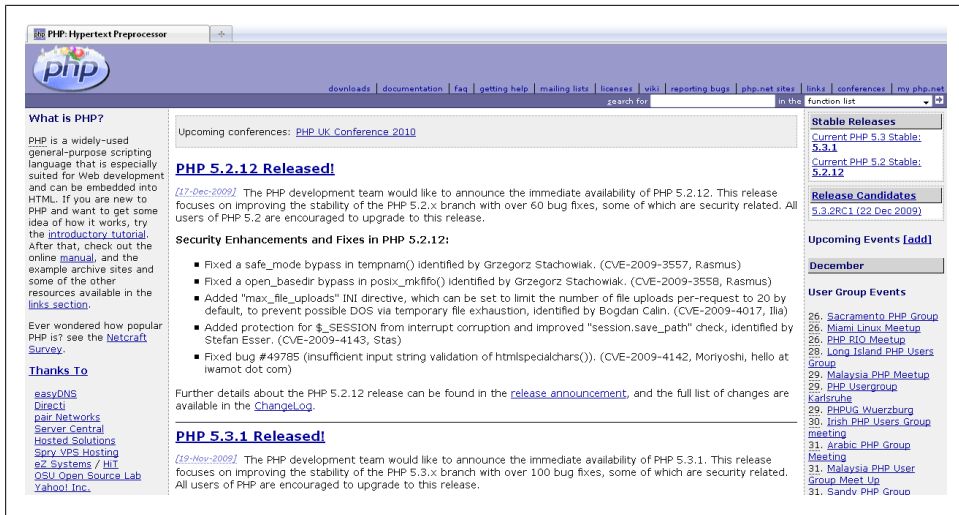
PHP: Hypertext Preprocessor

php

downloads | documentation | faq | getting help | mailing lists | licenses | wiki | reporting bugs | php.net sites | links | conferences | my php.net

search for in the function list

What is PHP?

PHP is a widely-used general-purpose scripting language that is especially suited for Web development and can be embedded into HTML. If you are new to PHP and want to get some idea of how it works, try the introductory tutorial. After that, check out the online manual, and the example archive sites and some of the other resources available in the links section.

Ever wondered how popular PHP is? see the Netcraft Survey.

Thanks To

easyDNS
Directi
pair Networks
Server Central
Hosted Solutions
Spry VPS Hosting
eZ Systems / HiT
OSU Open Source Lab
Yahoo! Inc.

Upcoming conferences: PHP UK Conference 2010

PHP 5.2.12 Released!

[17-Dec-2009] The PHP development team would like to announce the immediate availability of PHP 5.2.12. This release focuses on improving the stability of the PHP 5.2.x branch with over 60 bug fixes, some of which are security related. All users of PHP 5.2 are encouraged to upgrade to this release.

Security Enhancements and Fixes in PHP 5.2.12:

- Fixed a safe_mode bypass in tempnam() identified by Grzegorz Stachowiak. (CVE-2009-3557, Rasmus)
- Fixed a open_basedir bypass in posix_mkfifo() identified by Grzegorz Stachowiak. (CVE-2009-3558, Rasmus)
- Added "max_file_uploads" INI directive, which can be set to limit the number of file uploads per-request to 20 by default, to prevent possible DOS via temporary file exhaustion, identified by Bogdan Calin. (CVE-2009-4017, Ilia)
- Added protection for $_SESSION from interrupt corruption and improved "session.save_path" check, identified by Stefan Esser. (CVE-2009-4143, Stas)
- Fixed bug #49785 (insufficient input string validation of htmlspecialchars()). (CVE-2009-4142, Moriyoshi, hello at iwamot dot com)

Further details about the PHP 5.2.12 release can be found in the release announcement, and the full list of changes are available in the ChangeLog.

PHP 5.3.1 Released!

[19-Nov-2009] The PHP development team would like to announce the immediate availability of PHP 5.3.1. This release focuses on improving the stability of the PHP 5.3.x branch with over 100 bug fixes, some of which are security related. All users of PHP are encouraged to upgrade to this release.

Stable Releases

Current PHP 5.3 Stable: 5.3.1

Current PHP 5.2 Stable: 5.2.12

Release Candidates

5.3.2RC1 (22 Dec 2009)

Upcoming Events [add]

December

User Group Events

26. Sacramento PHP Group
26. Miami Linux Meetup
26. PHP RIO Meetup
28. Long Island PHP Users Group
29. Malaysia PHP Meetup
29. PHP Usergroup Karlsruhe
29. PHPUG Wuerzburg
30. Irish PHP Users Group meeting
31. Arabic PHP Group Meeting
31. Malaysia PHP User Group Meet Up
31. Sandy PHP Group